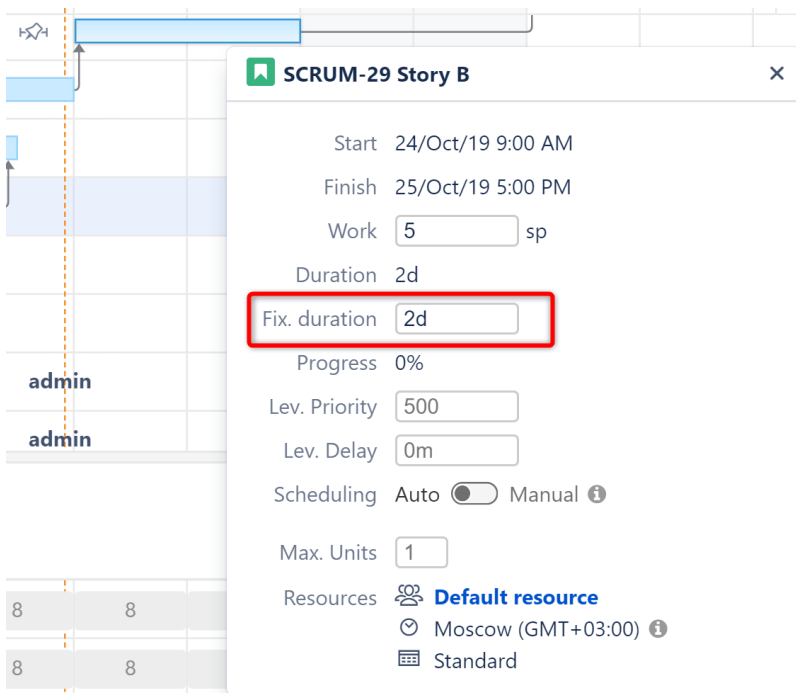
SCRUM-29 Story B ×

Start 24/Oct/19 9:00 AM

Finish 25/Oct/19 5:00 PM

Work 5 sp

Duration 2d

Fix. duration 2d

Progress 0%

Lev. Priority 500

Lev. Delay 0m

Scheduling Auto Manual

Max. Units 1

Resources Default resource

Moscow (GMT+03:00)

Standard

admin

admin

8 8

8 8